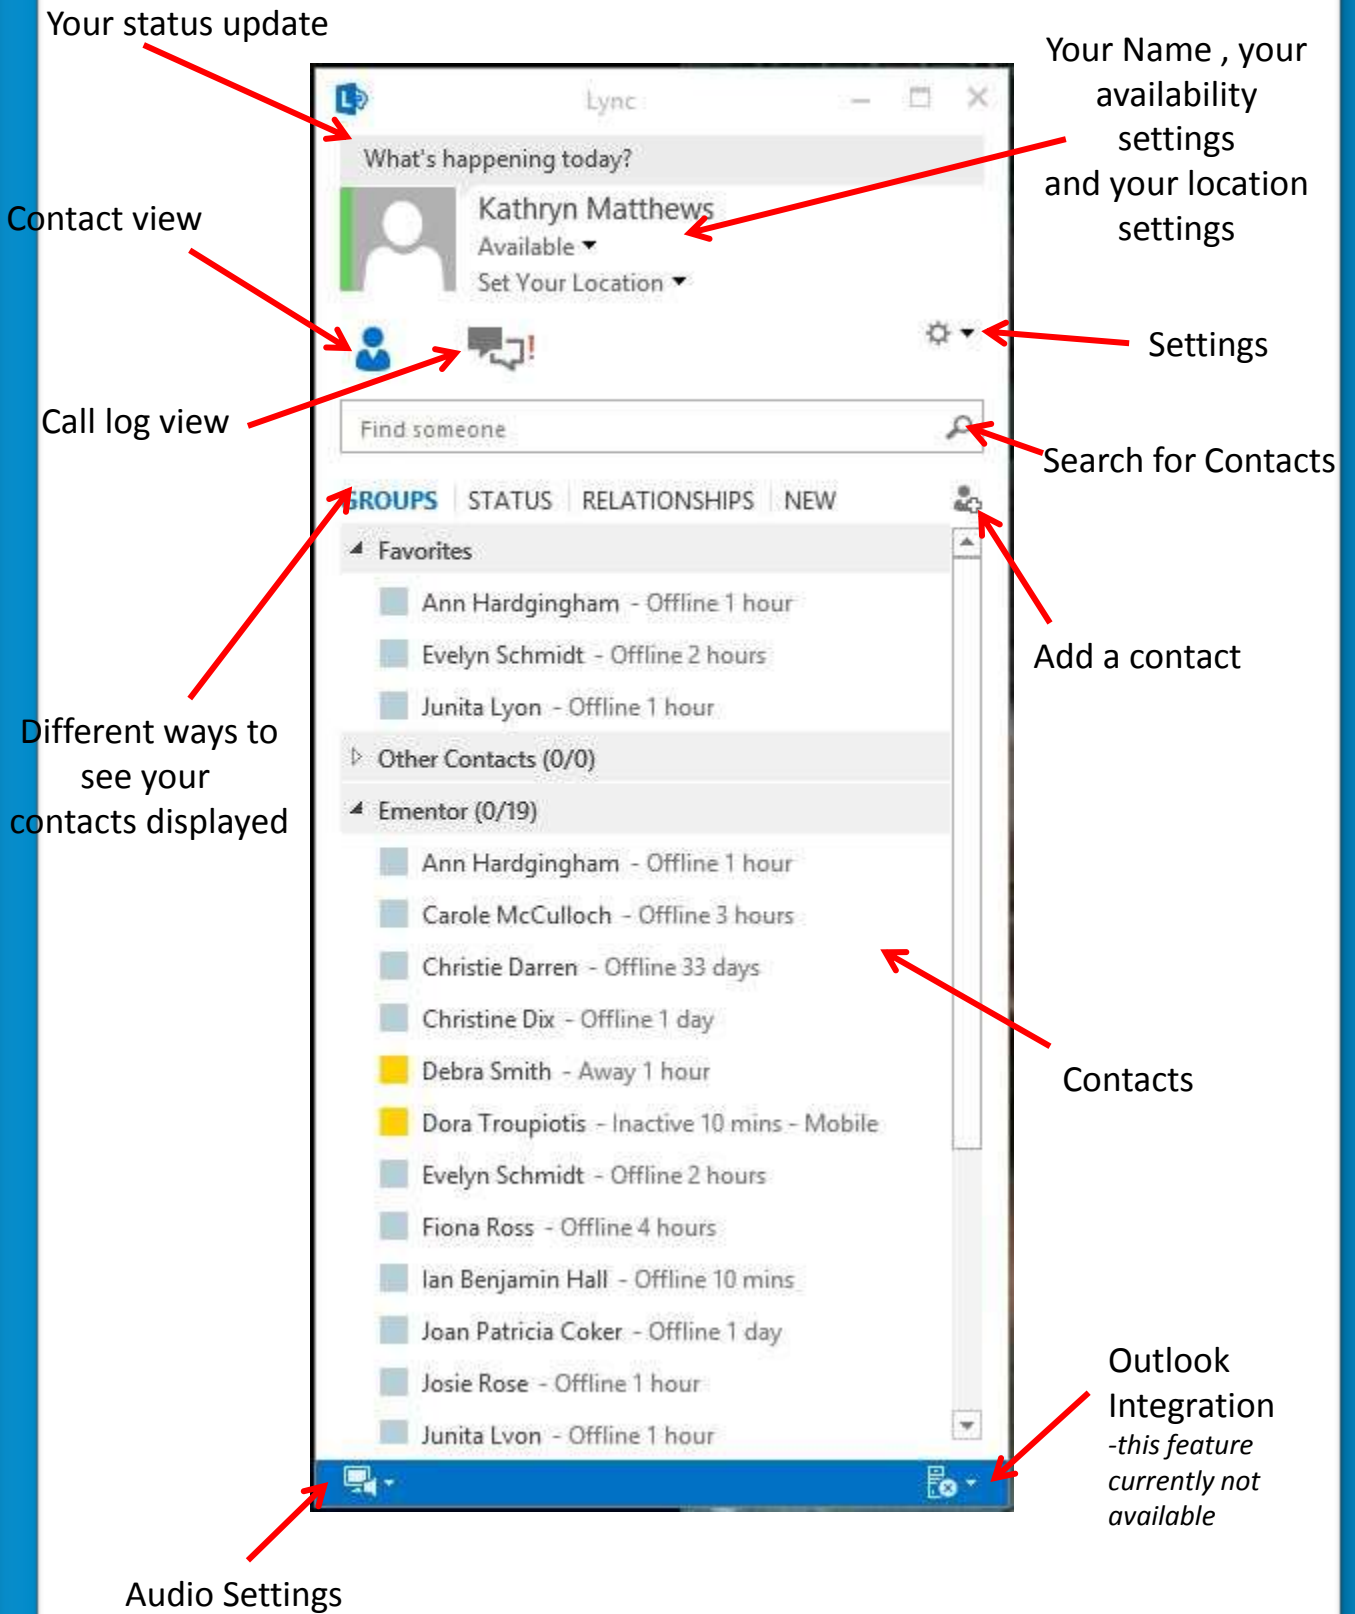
Your status update

Your Name , your availability settings and your location settings

Contact view

Call log view

Settings

Search for Contacts

Add a contact

Different ways to see your contacts displayed

Contacts

Outlook Integration
-this feature currently not available

Audio Settings

Lync

What's happening today?

Kathryn Matthews
Available
Set Your Location

Find someone

GROUPS | STATUS | RELATIONSHIPS | NEW

Favorites
Ann Hardgingham - Offline 1 hour
Evelyn Schmidt - Offline 2 hours
Junita Lyon - Offline 1 hour
Other Contacts (0/0)
Ementor (0/19)
Ann Hardgingham - Offline 1 hour
Carole McCulloch - Offline 3 hours
Christie Darren - Offline 33 days
Christine Dix - Offline 1 day
Debra Smith - Away 1 hour
Dora Troupiotis - Inactive 10 mins - Mobile
Evelyn Schmidt - Offline 2 hours
Fiona Ross - Offline 4 hours
Ian Benjamin Hall - Offline 10 mins
Joan Patricia Coker - Offline 1 day
Josie Rose - Offline 1 hour
Junita Lyon - Offline 1 hour